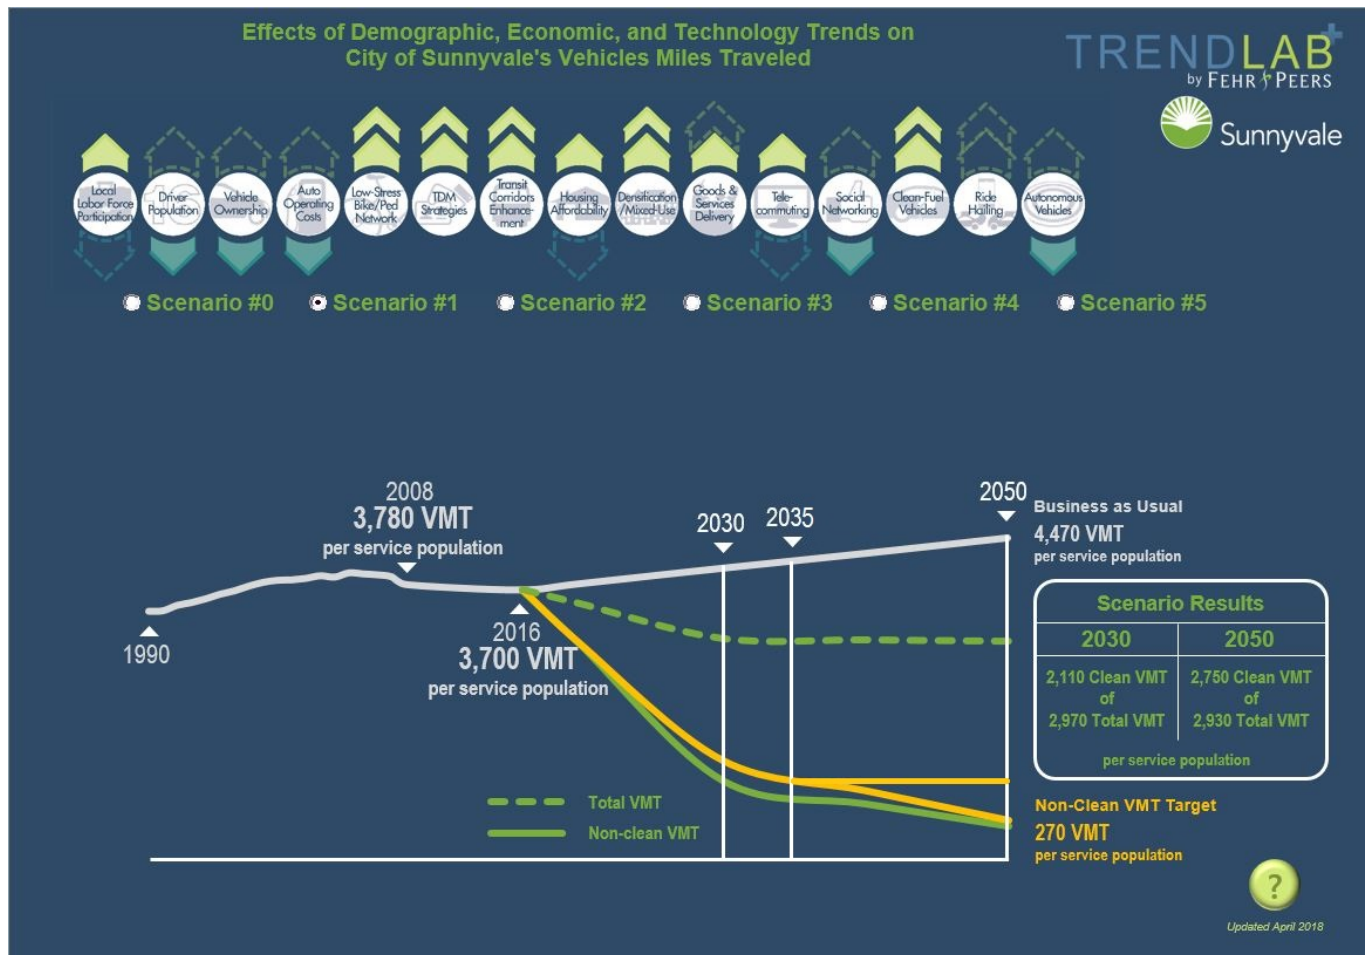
Effects of Demographic, Economic, and Technology Trends on City of Sunnyvale's Vehicles Miles Traveled

TRENDLAB+ by FEHR & PEERS

Sunnyvale

Local Labor Force Participation
Driver Population
Vehicle Ownership
Auto Operating Costs
Low-Stress Bike/Ped Network
TDM Strategies
Transit Corridors Enhancement
Housing Affordability
Densification /Mixed-Use
Goods & Services Delivery
Telecommuting
Social Networking
Clean-Fuel Vehicles
Ride Hailing
Autonomous Vehicles

Scenario #0 Scenario #1 Scenario #2 Scenario #3 Scenario #4 Scenario #5

2008
3,780 VMT
per service population

1990

2016
3,700 VMT
per service population

2030 2035 2050

Business as Usual
4,470 VMT
per service population

| Scenario Results | |
|---|---|
| 2030 | 2050 |
| 2,110 Clean VMT of 2,970 Total VMT | 2,750 Clean VMT of 2,930 Total VMT |
| per service population | |

Total VMT
Non-clean VMT

Non-Clean VMT Target
270 VMT
per service population

?

Updated April 2018